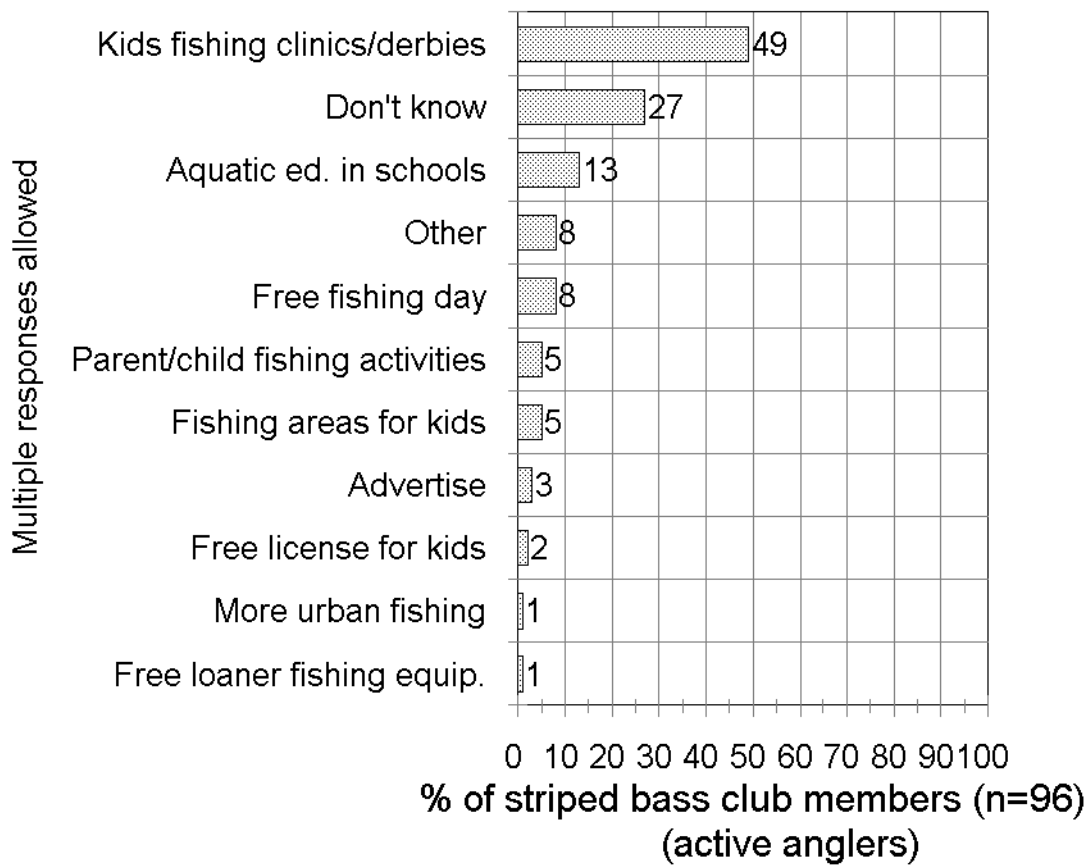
Multiple responses allowed

Kids fishing clinics/derbies 49
Don't know 27
Aquatic ed. in schools 13
Other 8
Free fishing day 8
Parent/child fishing activities 5
Fishing areas for kids 5
Advertise 3
Free license for kids 2
More urban fishing 1
Free loaner fishing equip. 1

0 10 20 30 40 50 60 70 80 90 100

% of striped bass club members (n=96) (active anglers)